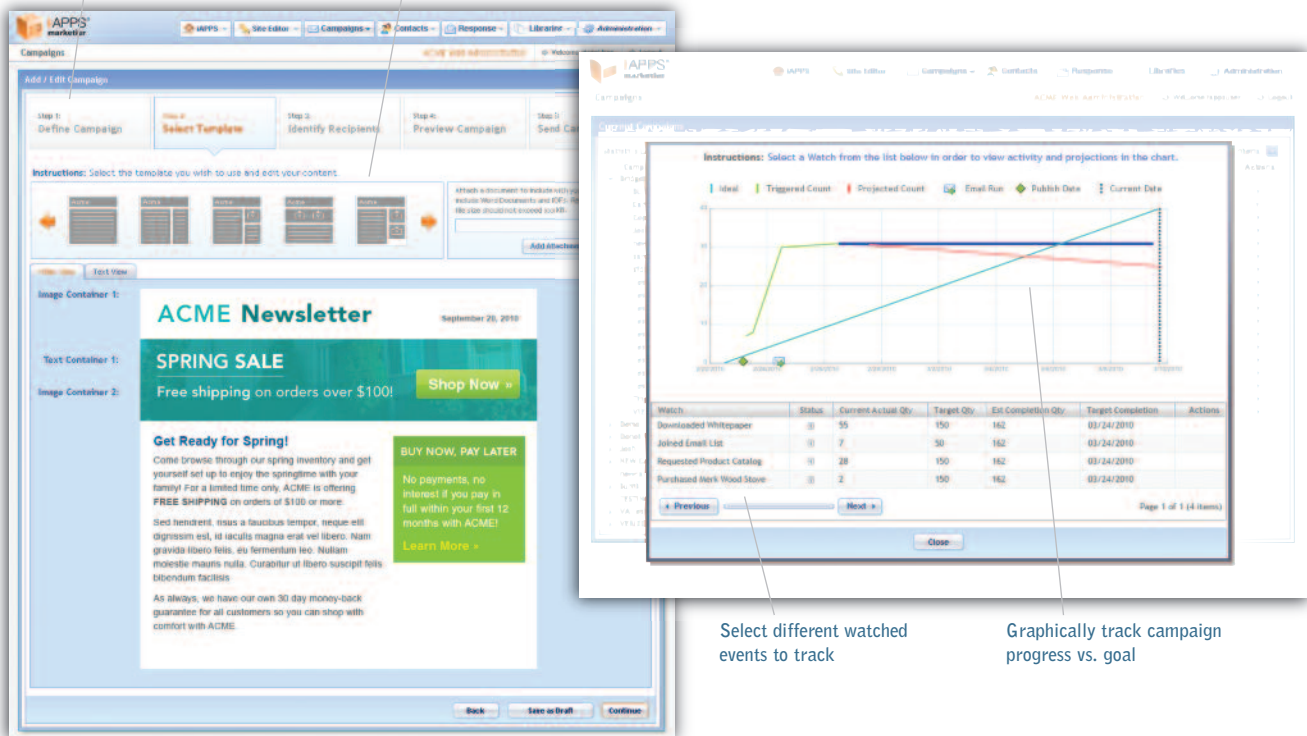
iAPPS marketier

iAPPS | Site Editor | Campaigns | Contacts | Response | Libraries | Administration

Campaigns

Add / Edit Campaign

Step 1: Define Campaign | Step 2: Select Template | Step 3: Identify Recipients | Step 4: Preview Campaign | Step 5: Send Ca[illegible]

Instructions: Select the template you wish to use and edit your content.

Add Attachment

Text View

Image Container 1:

Text Container 1:

Image Container 2:

ACME Newsletter

September 20, 2010

SPRING SALE

Free shipping on orders over $100!

Shop Now »

Get Ready for Spring!

Come browse through our spring inventory and get yourself set up to enjoy the springtime with your family! For a limited time only, ACME is offering FREE SHIPPING on orders of $100 or more.

Sed hendrerit, risus a faucibus tempor, neque elit dignissim est, id iaculis magna erat vel libero. Nam gravida libero felis, eu fermentum leo. Nullam molestie mauris nulla. Curabitur ut libero suscipit felis bibendum facilisis

As always, we have our own 30 day money-back guarantee for all customers so you can shop with comfort with ACME.

BUY NOW, PAY LATER

No payments, no interest if you pay in full within your first 12 months with ACME!

Learn More »

Back | Save as Draft | Continue

iAPPS marketier

iAPPS | Site Editor | Campaigns | Contacts | Response | Libraries | Administration

Campaigns

Instructions: Select a Watch from the list below in order to view activity and projections in the chart.

Ideal | Triggered Count | Projected Count | Email Run | Publish Date | Current Date

| Watch | Status | Current Actual Qty | Target Qty | Est Completion Qty | Target Completion | Actions |
|---|---|---|---|---|---|---|
| Downloaded Whitepaper | | 55 | 150 | 162 | 03/24/2010 | |
| Joined Email List | | 7 | 50 | 162 | 03/24/2010 | |
| Requested Product Catalog | | 28 | 150 | 162 | 03/24/2010 | |
| Purchased Work Wood Stove | | 2 | 150 | 162 | 03/24/2010 | |

« Previous | Next »

Page 1 of 1 (4 items)

Close

Select different watched events to track

Graphically track campaign progress vs. goal